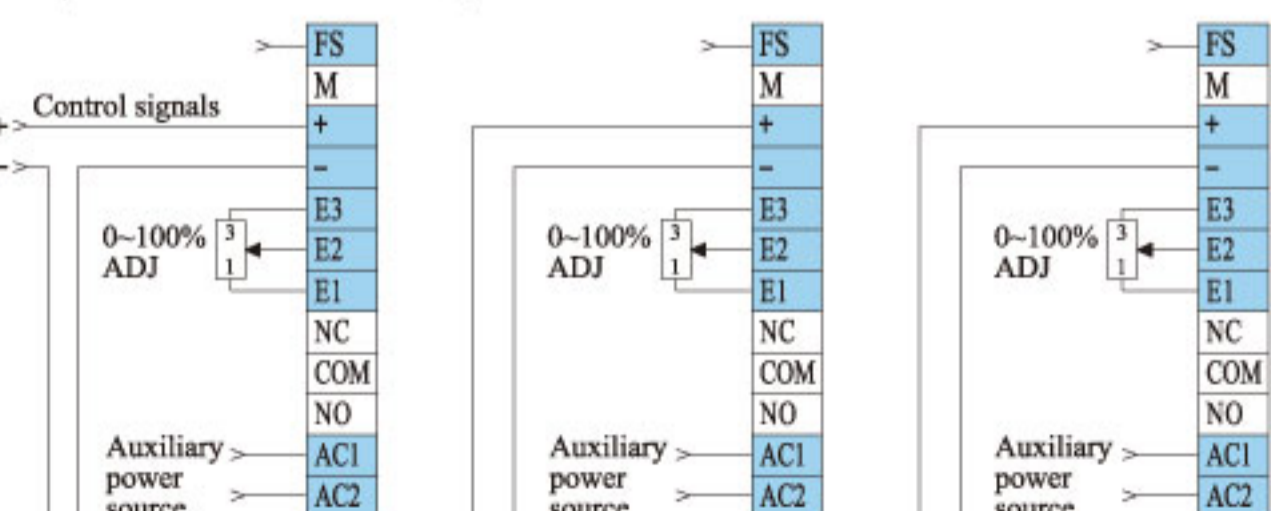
FS
M
Control signals
+
-
E3
E2
E1
0~100% ADJ
3
1
NC
COM
NO
Auxiliary power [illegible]
AC1
AC2

FS
M
+
-
E3
E2
E1
0~100% ADJ
3
1
NC
COM
NO
Auxiliary power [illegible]
AC1
AC2

FS
M
+
-
E3
E2
E1
0~100% ADJ
3
1
NC
COM
NO
Auxiliary power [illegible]
AC1
AC2